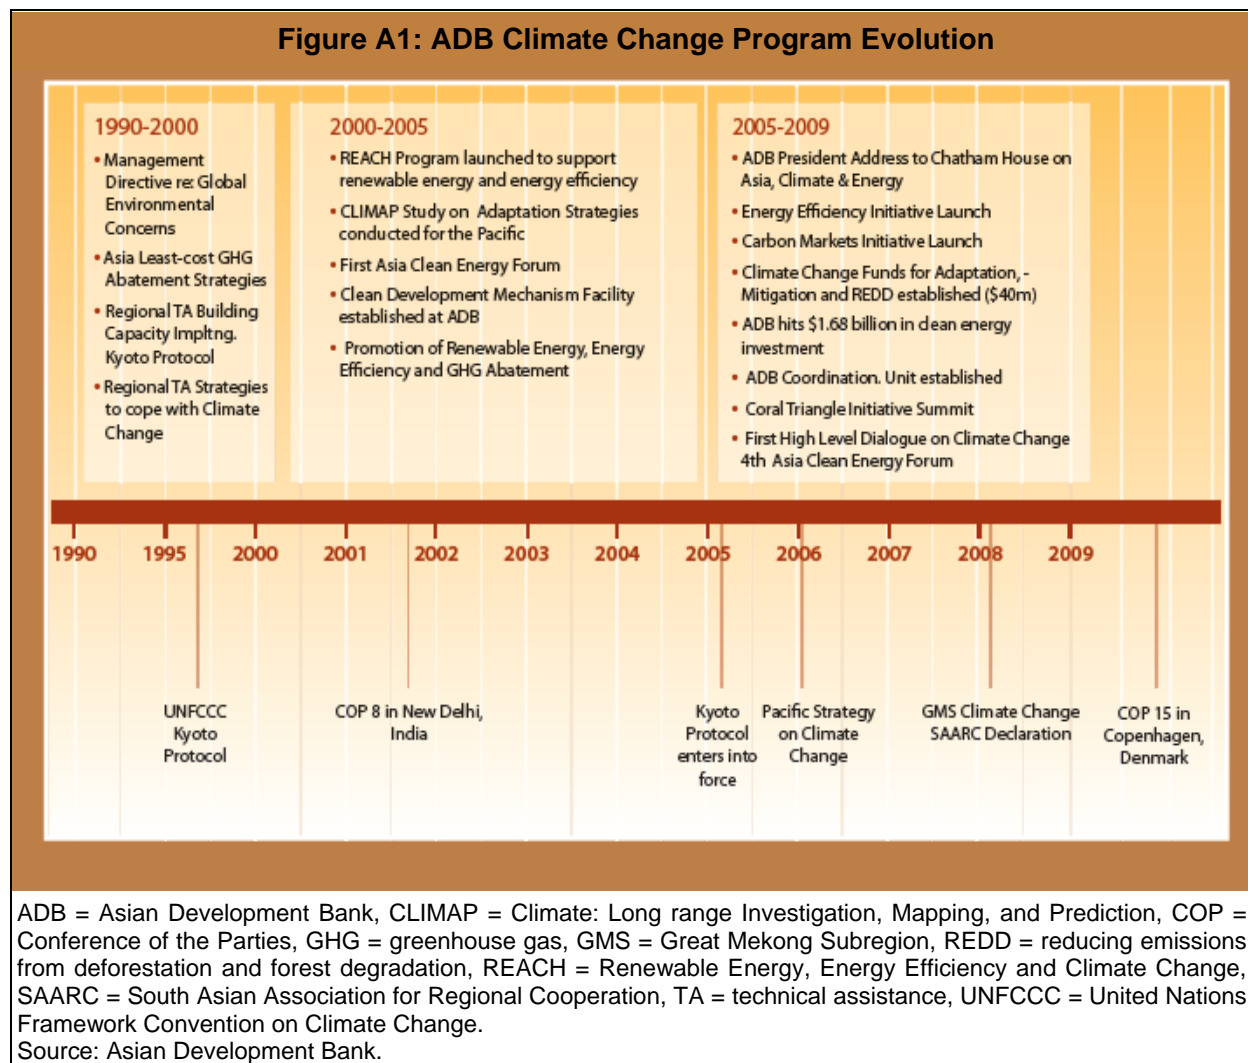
Figure A1: ADB Climate Change Program Evolution

1990-2000

• Management Directive re: Global Environmental Concerns
• Asia Least-cost GHG Abatement Strategies
• Regional TA Building Capacity Impltng. Kyoto Protocol
• Regional TA Strategies to cope with Climate Change

2000-2005

• REACH Program launched to support renewable energy and energy efficiency
• CLIMAP Study on Adaptation Strategies conducted for the Pacific
• First Asia Clean Energy Forum
• Clean Development Mechanism Facility established at ADB
• Promotion of Renewable Energy, Energy Efficiency and GHG Abatement

2005-2009

• ADB President Address to Chatham House on Asia, Climate & Energy
• Energy Efficiency Initiative Launch
• Carbon Markets Initiative Launch
• Climate Change Funds for Adaptation, - Mitigation and REDD established ($40m)
• ADB hits $1.68 billion in clean energy investment
• ADB Coordination. Unit established
• Coral Triangle Initiative Summit
• First High Level Dialogue on Climate Change 4th Asia Clean Energy Forum

1990 1995 2000 2001 2002 2003 2004 2005 2006 2007 2008 2009

UNFCCC Kyoto Protocol

COP 8 in New Delhi, India

Kyoto Protocol enters into force

Pacific Strategy on Climate Change

GMS Climate Change SAARC Declaration

COP 15 in Copenhagen, Denmark

ADB = Asian Development Bank, CLIMAP = Climate: Long range Investigation, Mapping, and Prediction, COP = Conference of the Parties, GHG = greenhouse gas, GMS = Great Mekong Subregion, REDD = reducing emissions from deforestation and forest degradation, REACH = Renewable Energy, Energy Efficiency and Climate Change, SAARC = South Asian Association for Regional Cooperation, TA = technical assistance, UNFCCC = United Nations Framework Convention on Climate Change.
Source: Asian Development Bank.